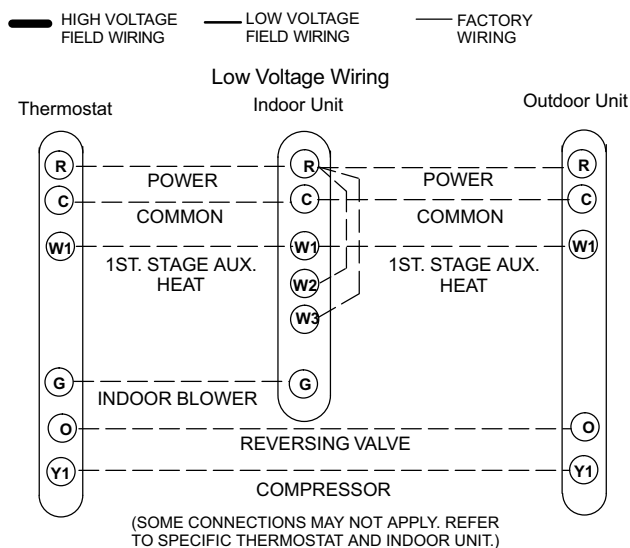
HIGH VOLTAGE FIELD WIRING

LOW VOLTAGE FIELD WIRING

FACTORY WIRING

Low Voltage Wiring

Thermostat

Indoor Unit

Outdoor Unit

R

R

R

POWER

POWER

C

C

C

COMMON

COMMON

W1

W1

W1

1ST. STAGE AUX. HEAT

1ST. STAGE AUX. HEAT

W2

W3

G

G

INDOOR BLOWER

O

O

REVERSING VALVE

Y1

Y1

COMPRESSOR

(SOME CONNECTIONS MAY NOT APPLY. REFER TO SPECIFIC THERMOSTAT AND INDOOR UNIT.)